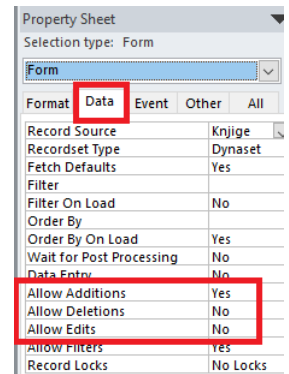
Property Sheet
Selection type: Form

Form

Format | Data | Event | Other | All

| | |
|---|---|
| Record Source | Knjige |
| Recordset Type | Dynaset |
| Fetch Defaults | Yes |
| Filter | |
| Filter On Load | No |
| Order By | |
| Order By On Load | Yes |
| Wait for Post Processing | No |
| Data Entry | No |
| Allow Additions | Yes |
| Allow Deletions | No |
| Allow Edits | No |
| Allow Filters | Yes |
| Record Locks | No Locks |